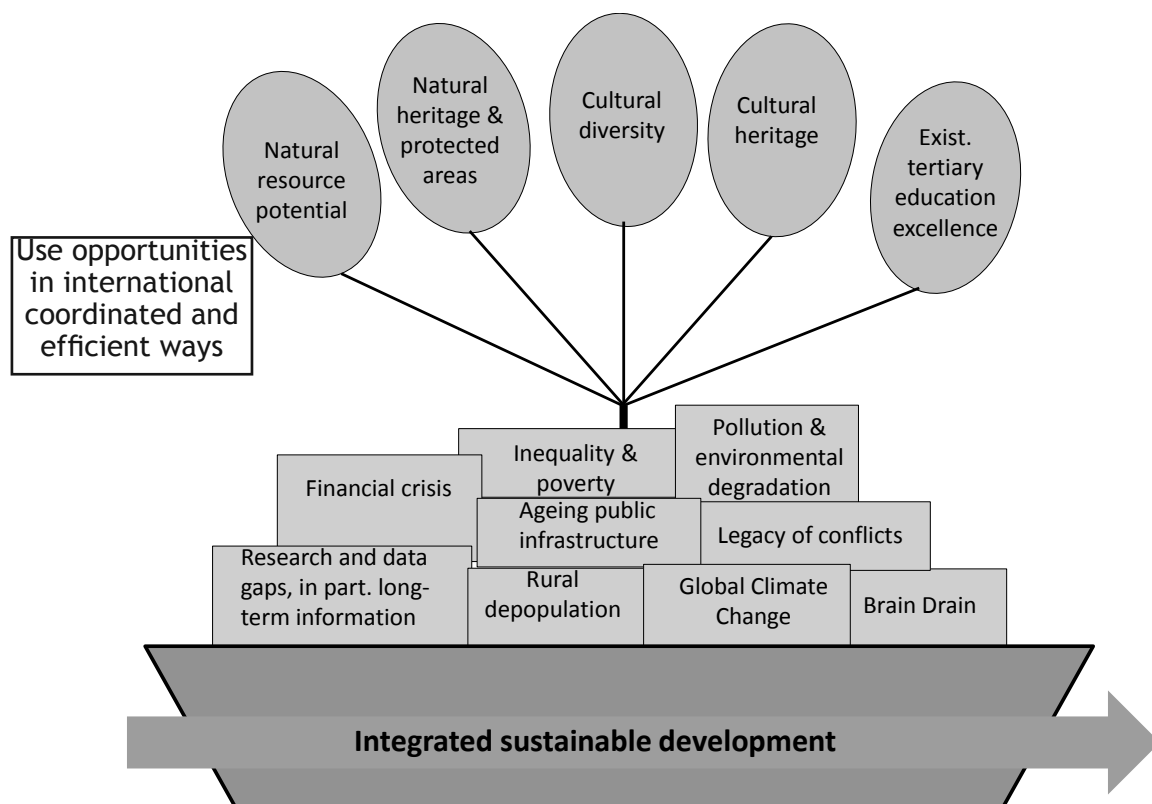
Natural resource potential

Natural heritage & protected areas

Cultural diversity

Cultural heritage

Exist. tertiary education excellence

Use opportunities in international coordinated and efficient ways

Financial crisis

Inequality & poverty

Pollution & environmental degradation

Ageing public infrastructure

Legacy of conflicts

Research and data gaps, in part. long-term information

Rural depopulation

Global Climate Change

Brain Drain

Integrated sustainable development